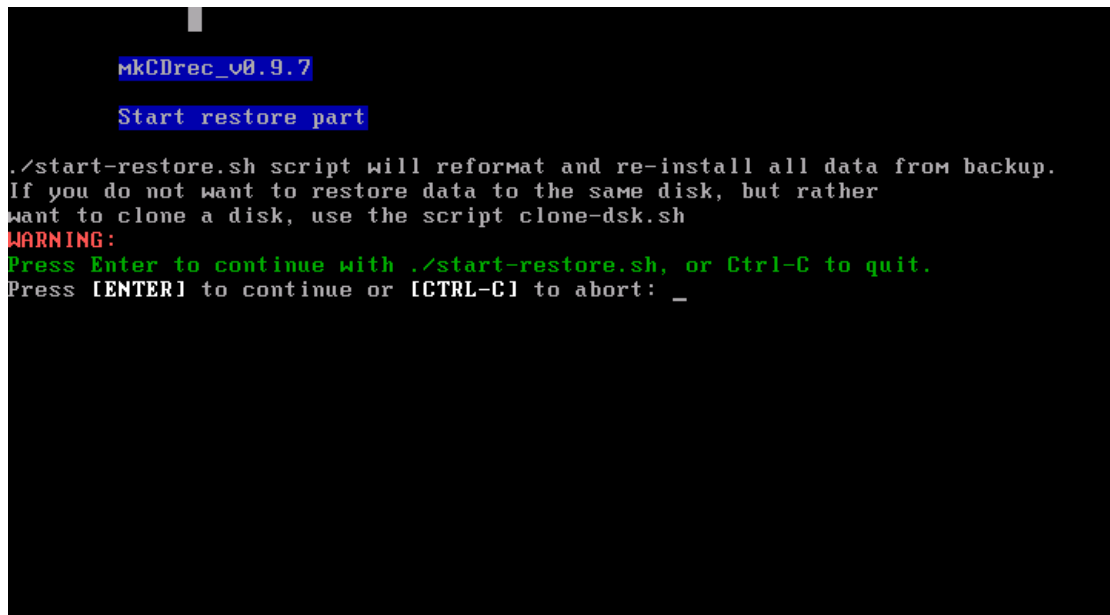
mkCDrec_v0.9.7

Start restore part

./start-restore.sh script will reformat and re-install all data from backup.
If you do not want to restore data to the same disk, but rather
want to clone a disk, use the script clone-dsk.sh
WARNING:
Press Enter to continue with ./start-restore.sh, or Ctrl-C to quit.
Press [ENTER] to continue or [CTRL-C] to abort: _